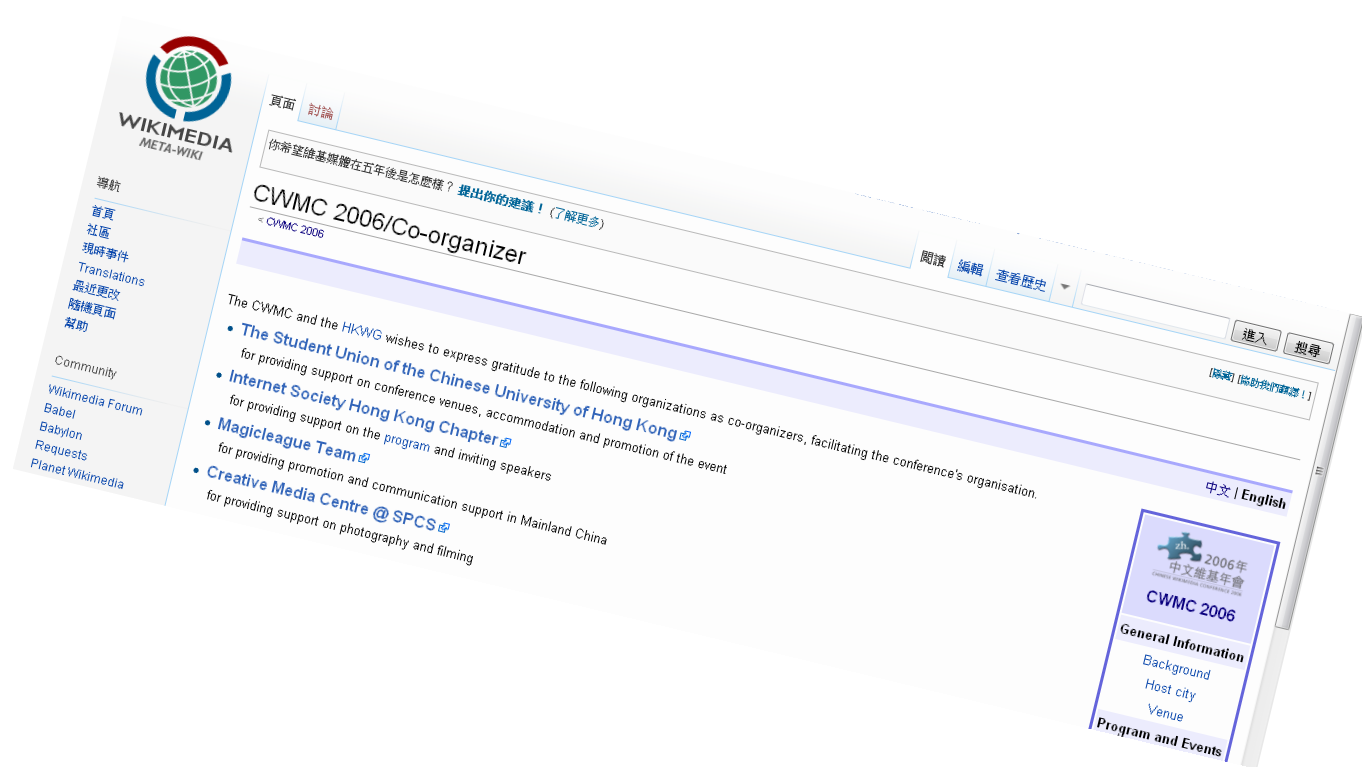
WIKIMEDIA
META-WIKI

導航
首頁
社區
現時事件
Translations
最近更改
隨機頁面
幫助

Community
Wikimedia Forum
Babel
Babylon
Requests
Planet Wikimedia

頁面 討論

你希望維基媒體在五年後是怎麼樣？ 提出你的建議！ (了解更多)

CWMC 2006/Co-organizer
< CWMC 2006

閱讀 編輯 查看歷史

進入 搜尋

[隱藏] [協助我們翻譯！]

The CWMC and the HKWG wishes to express gratitude to the following organizations as co-organizers, facilitating the conference's organisation.

- The Student Union of the Chinese University of Hong Kong
for providing support on conference venues, accommodation and promotion of the event
- Internet Society Hong Kong Chapter
for providing support on the program and inviting speakers
- Magicleague Team
for providing promotion and communication support in Mainland China
- Creative Media Centre @ SPCS
for providing support on photography and filming

中文 | English

zh.
2006年
中文維基年會
CHINESE WIKIMEDIA CONFERENCE 2006
CWMC 2006
General Information
Background
Host city
Venue
Program and Events